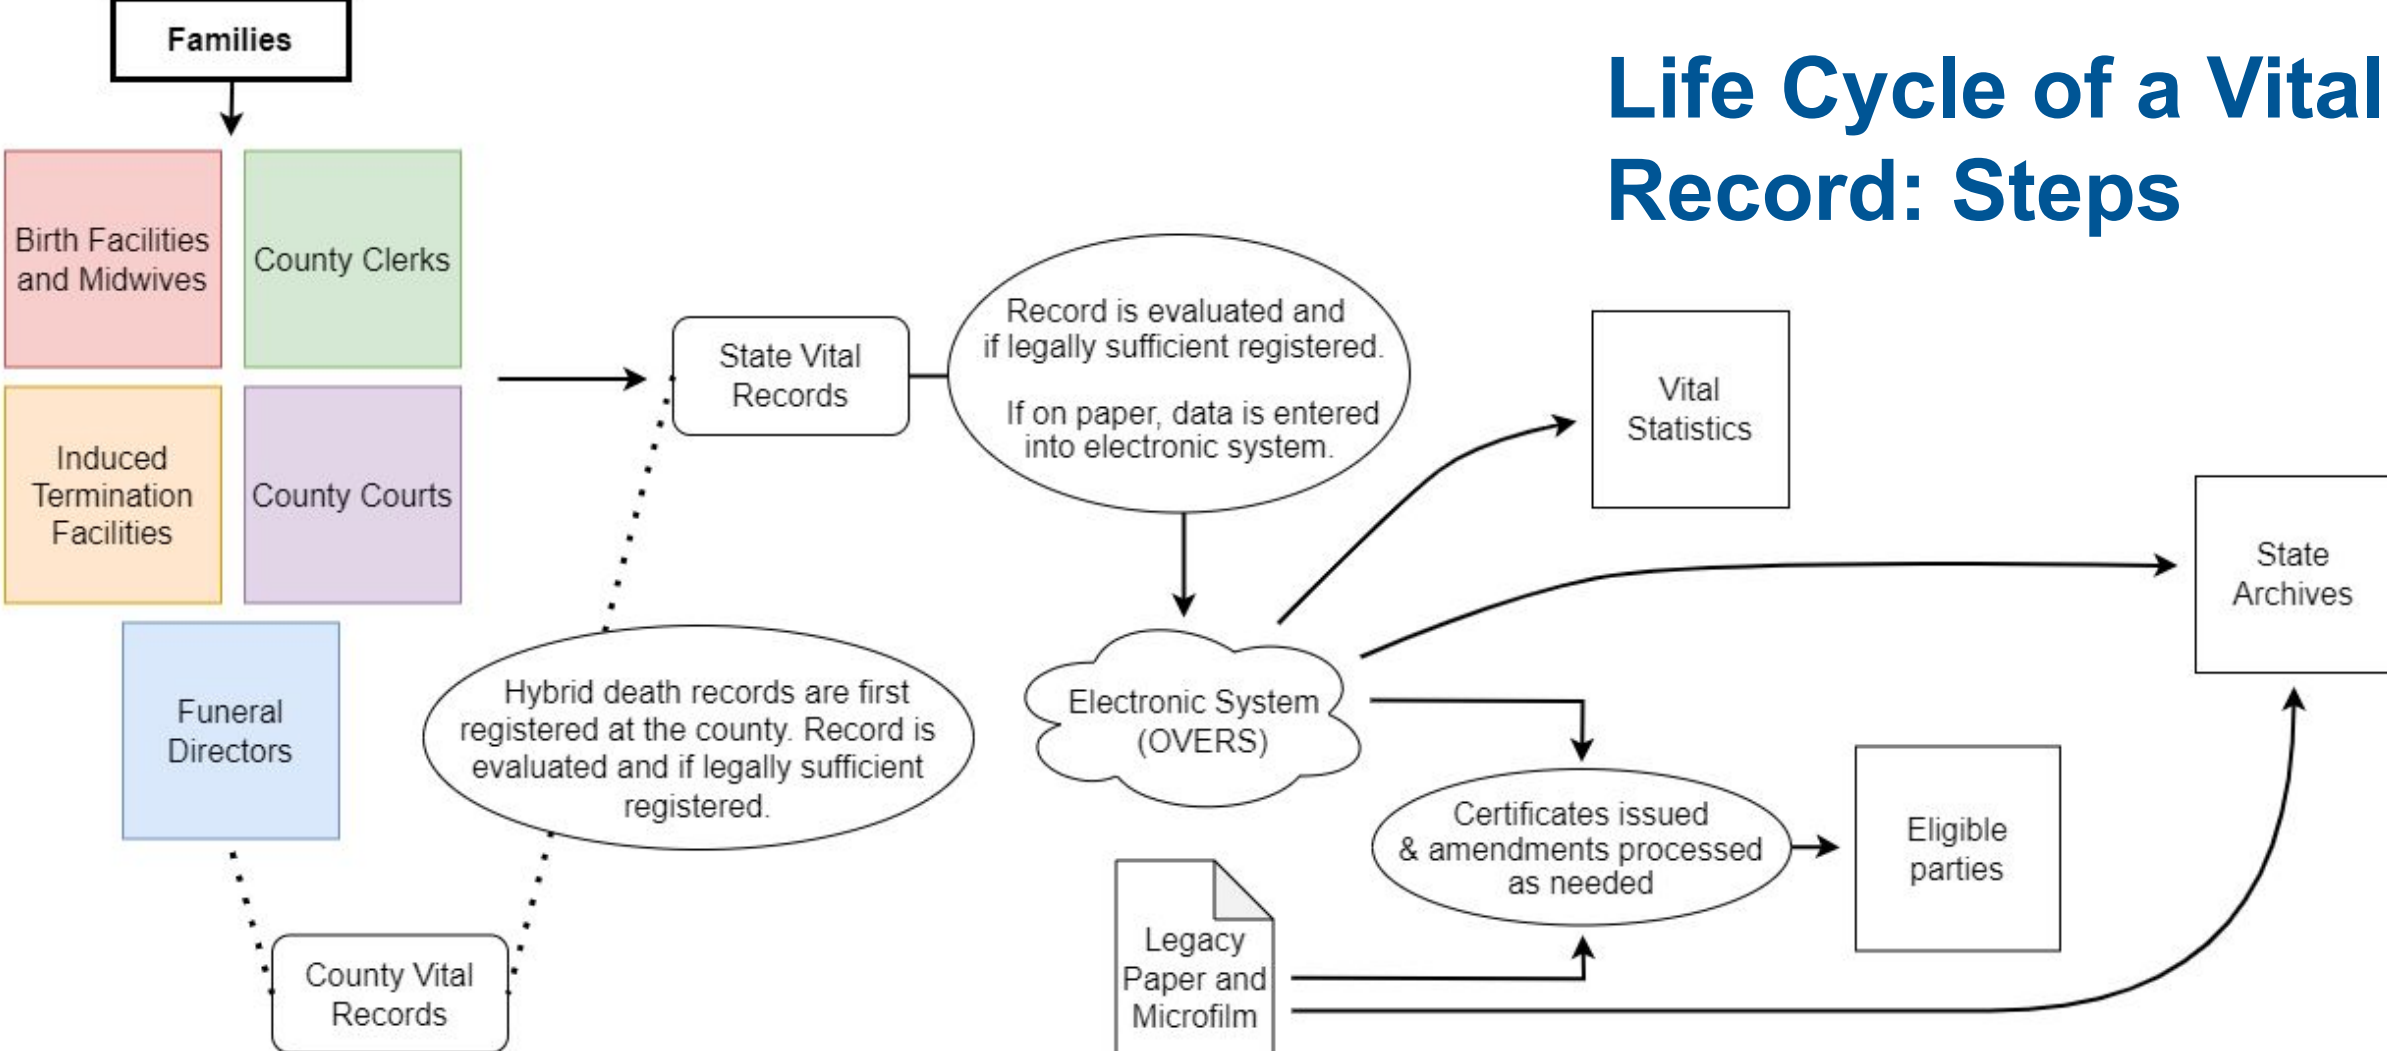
Life Cycle of a Vital Record: Steps

Families

Birth Facilities and Midwives

County Clerks

Induced Termination Facilities

County Courts

Funeral Directors

State Vital Records

Record is evaluated and if legally sufficient registered.

If on paper, data is entered into electronic system.

Vital Statistics

State Archives

Hybrid death records are first registered at the county. Record is evaluated and if legally sufficient registered.

Electronic System (OVERS)

Certificates issued & amendments processed as needed

Eligible parties

Legacy Paper and Microfilm

County Vital Records